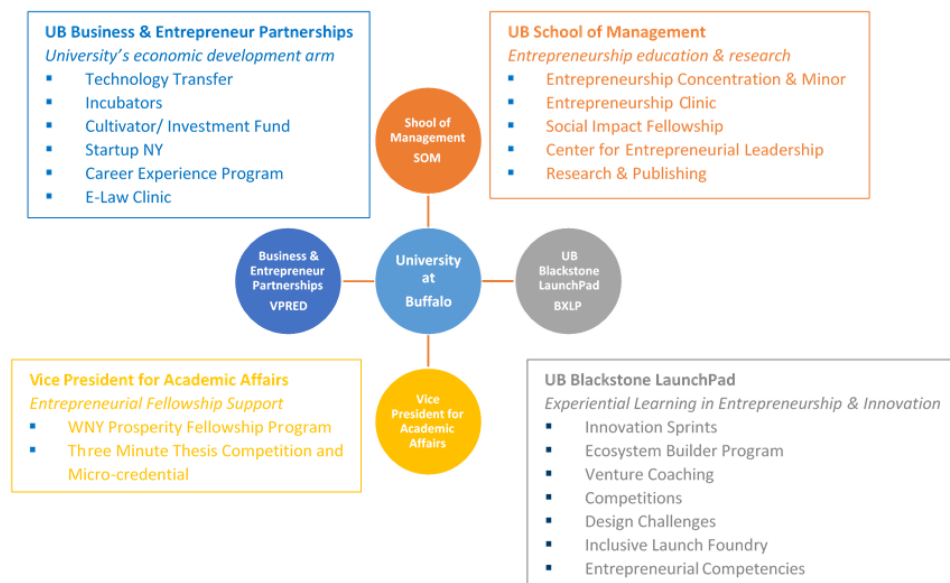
UB Business & Entrepreneur Partnerships
University's economic development arm
- Technology Transfer
- Incubators
- Cultivator/ Investment Fund
- Startup NY
- Career Experience Program
- E-Law Clinic

UB School of Management
Entrepreneurship education & research
- Entrepreneurship Concentration & Minor
- Entrepreneurship Clinic
- Social Impact Fellowship
- Center for Entrepreneurial Leadership
- Research & Publishing

Shool of Management
SOM

Business & Entrepreneur Partnerships
VPRED

University at Buffalo

UB Blackstone LaunchPad
BXLP

Vice President for Academic Affairs

Vice President for Academic Affairs
Entrepreneurial Fellowship Support
- WNY Prosperity Fellowship Program
- Three Minute Thesis Competition and Micro-credential

UB Blackstone LaunchPad
Experiential Learning in Entrepreneurship & Innovation
- Innovation Sprints
- Ecosystem Builder Program
- Venture Coaching
- Competitions
- Design Challenges
- Inclusive Launch Foundry
- Entrepreneurial Competencies